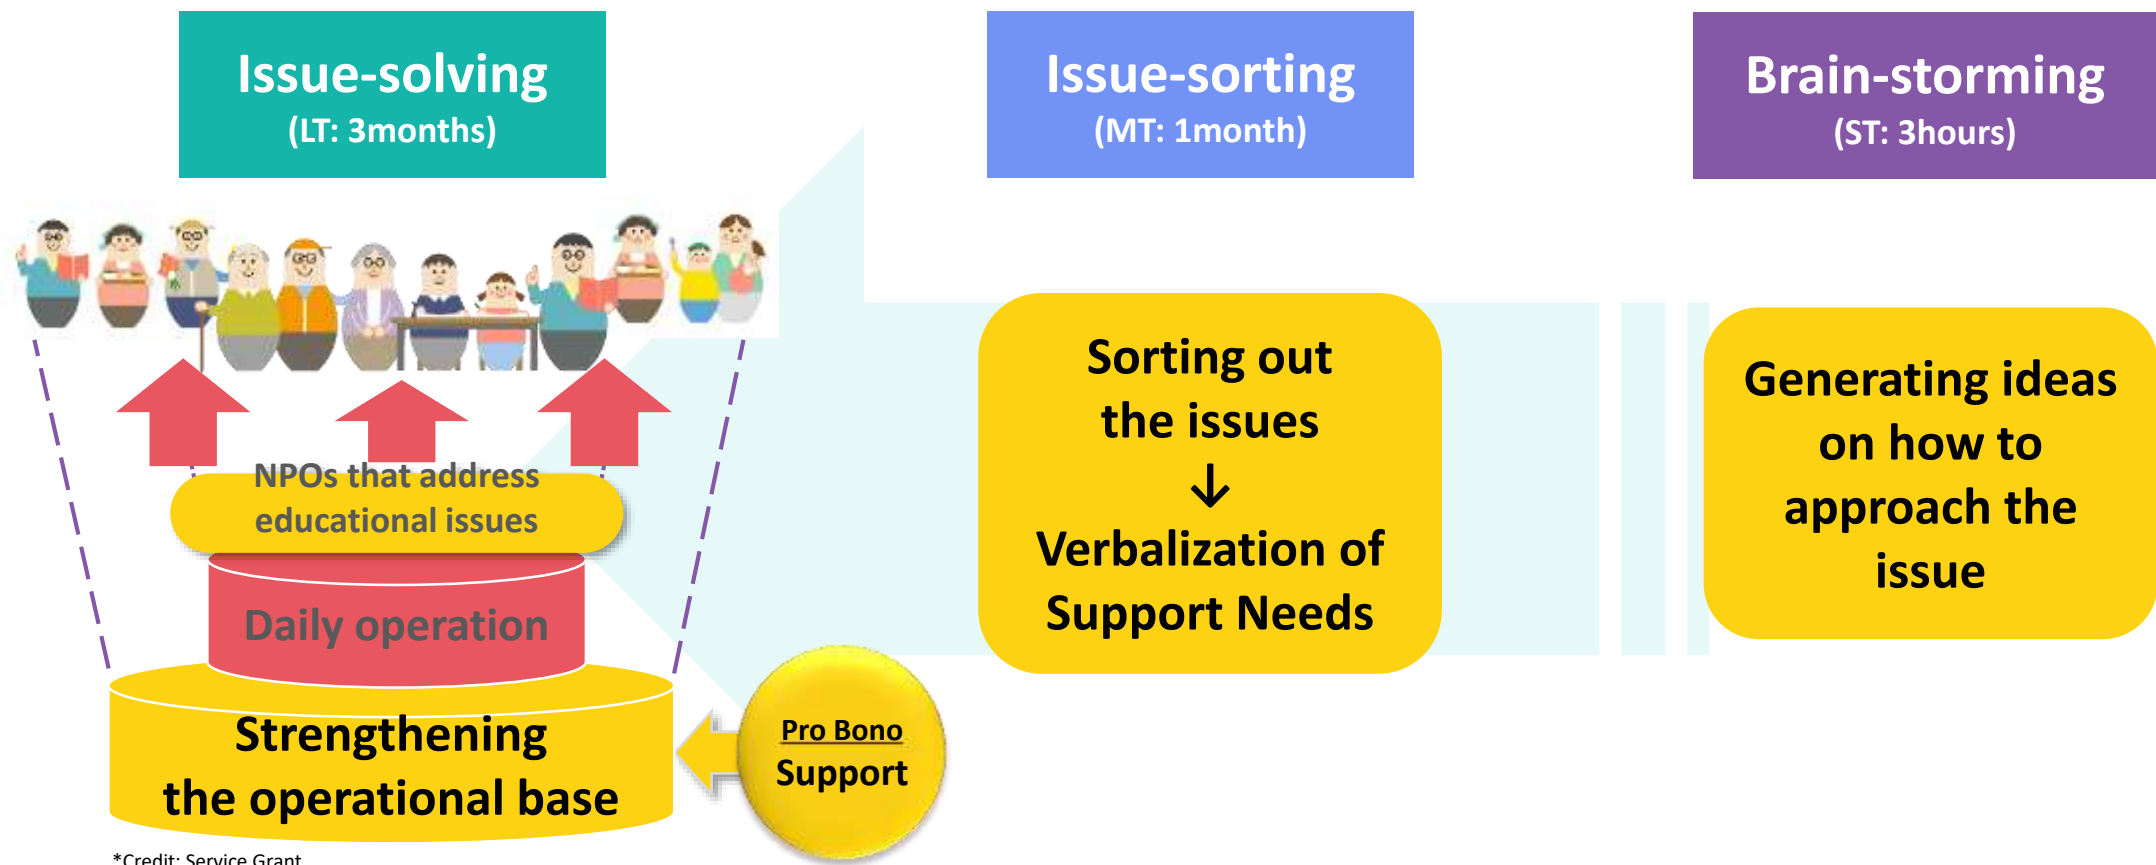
Issue-solving
(LT: 3months)

Issue-sorting
(MT: 1month)

Brain-storming
(ST: 3hours)

NPOs that address educational issues

Daily operation

Strengthening the operational base

Pro Bono
Support

Sorting out the issues
↓
Verbalization of Support Needs

Generating ideas on how to approach the issue

*Credit: Service Grant